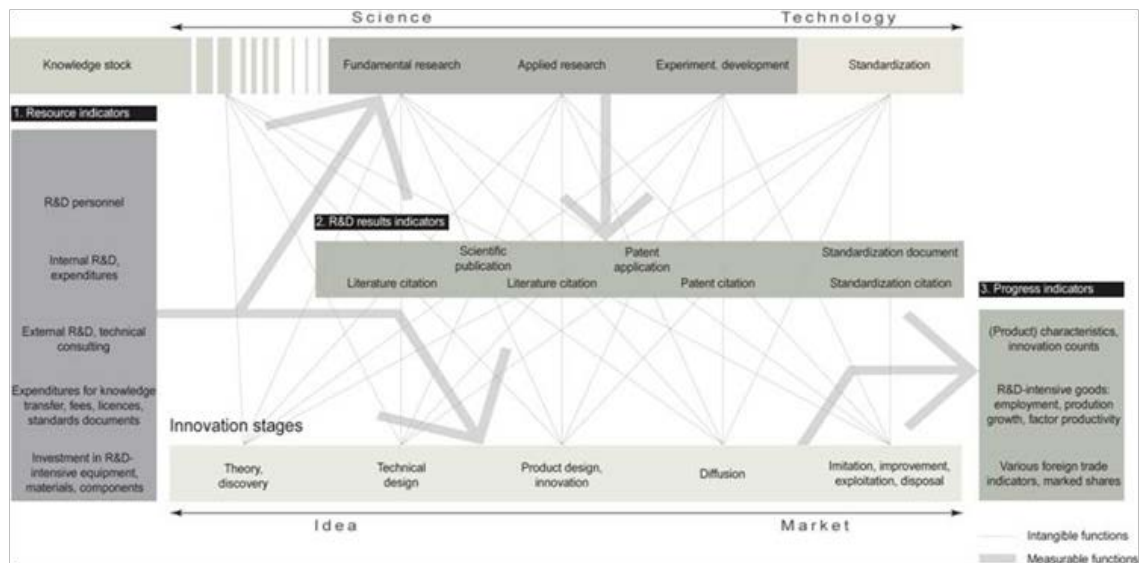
Science

Technology

Knowledge stock

Fundamental research

Applied research

Experiment. development

Standardization

1. Resource indicators

R&D personnel

Internal R&D, expenditures

External R&D, technical consulting

Expenditures for knowledge transfer, fees, licences, standards documents

Investment in R&D-intensive equipment, materials, components

2. R&D results indicators

Scientific publication

Patent application

Standardization document

Literature citation

Literature citation

Patent citation

Standardization citation

3. Progress indicators

(Product) characteristics, innovation counts

R&D-intensive goods: employment, prodution growth, factor productivity

Various foreign trade indicators, marked shares

Innovation stages

Theory, discovery

Technical design

Product design, innovation

Diffusion

Imitation, improvement, exploitation, disposal

Idea

Market

Intangible functions

Measurable functions